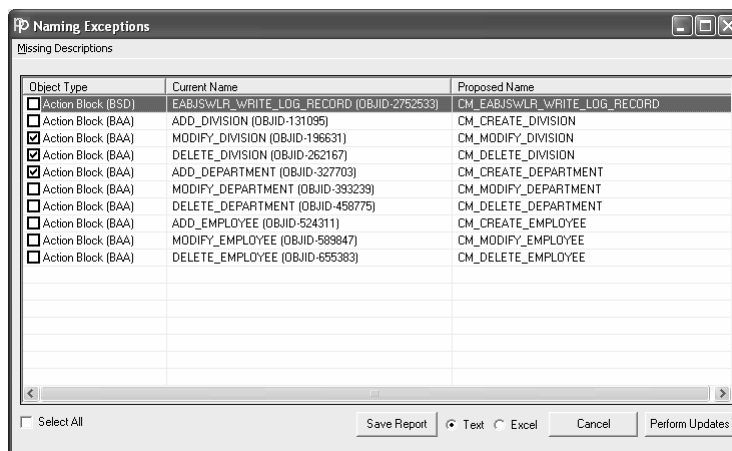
Naming Exceptions

Missing Descriptions

| Object Type | Current Name | Proposed Name |
|---|---|---|
| Action Block (BSD) | EABJSWLR_WRITE_LOG_RECORD (OBJID-2752533) | CM_EABJSWLR_WRITE_LOG_RECORD |
| Action Block (BAA) | ADD_DIVISION (OBJID-131095) | CM_CREATE_DIVISION |
| Action Block (BAA) | MODIFY_DIVISION (OBJID-196631) | CM_MODIFY_DIVISION |
| Action Block (BAA) | DELETE_DIVISION (OBJID-262167) | CM_DELETE_DIVISION |
| Action Block (BAA) | ADD_DEPARTMENT (OBJID-327703) | CM_CREATE_DEPARTMENT |
| Action Block (BAA) | MODIFY_DEPARTMENT (OBJID-393239) | CM_MODIFY_DEPARTMENT |
| Action Block (BAA) | DELETE_DEPARTMENT (OBJID-458775) | CM_DELETE_DEPARTMENT |
| Action Block (BAA) | ADD_EMPLOYEE (OBJID-524311) | CM_CREATE_EMPLOYEE |
| Action Block (BAA) | MODIFY_EMPLOYEE (OBJID-589847) | CM_MODIFY_EMPLOYEE |
| Action Block (BAA) | DELETE_EMPLOYEE (OBJID-655383) | CM_DELETE_EMPLOYEE |

Select All

Save Report   Text   Excel   Cancel   Perform Updates